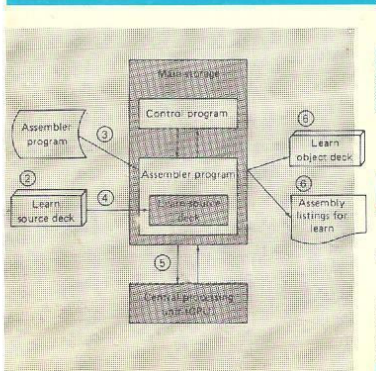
Main storage

Control program

Assembler program

③

②

Learn source deck

④

Assembler program

Learn source deck

⑥

Learn object deck

⑥

Assembly listings for learn

⑤

Central processing unit (CPU)